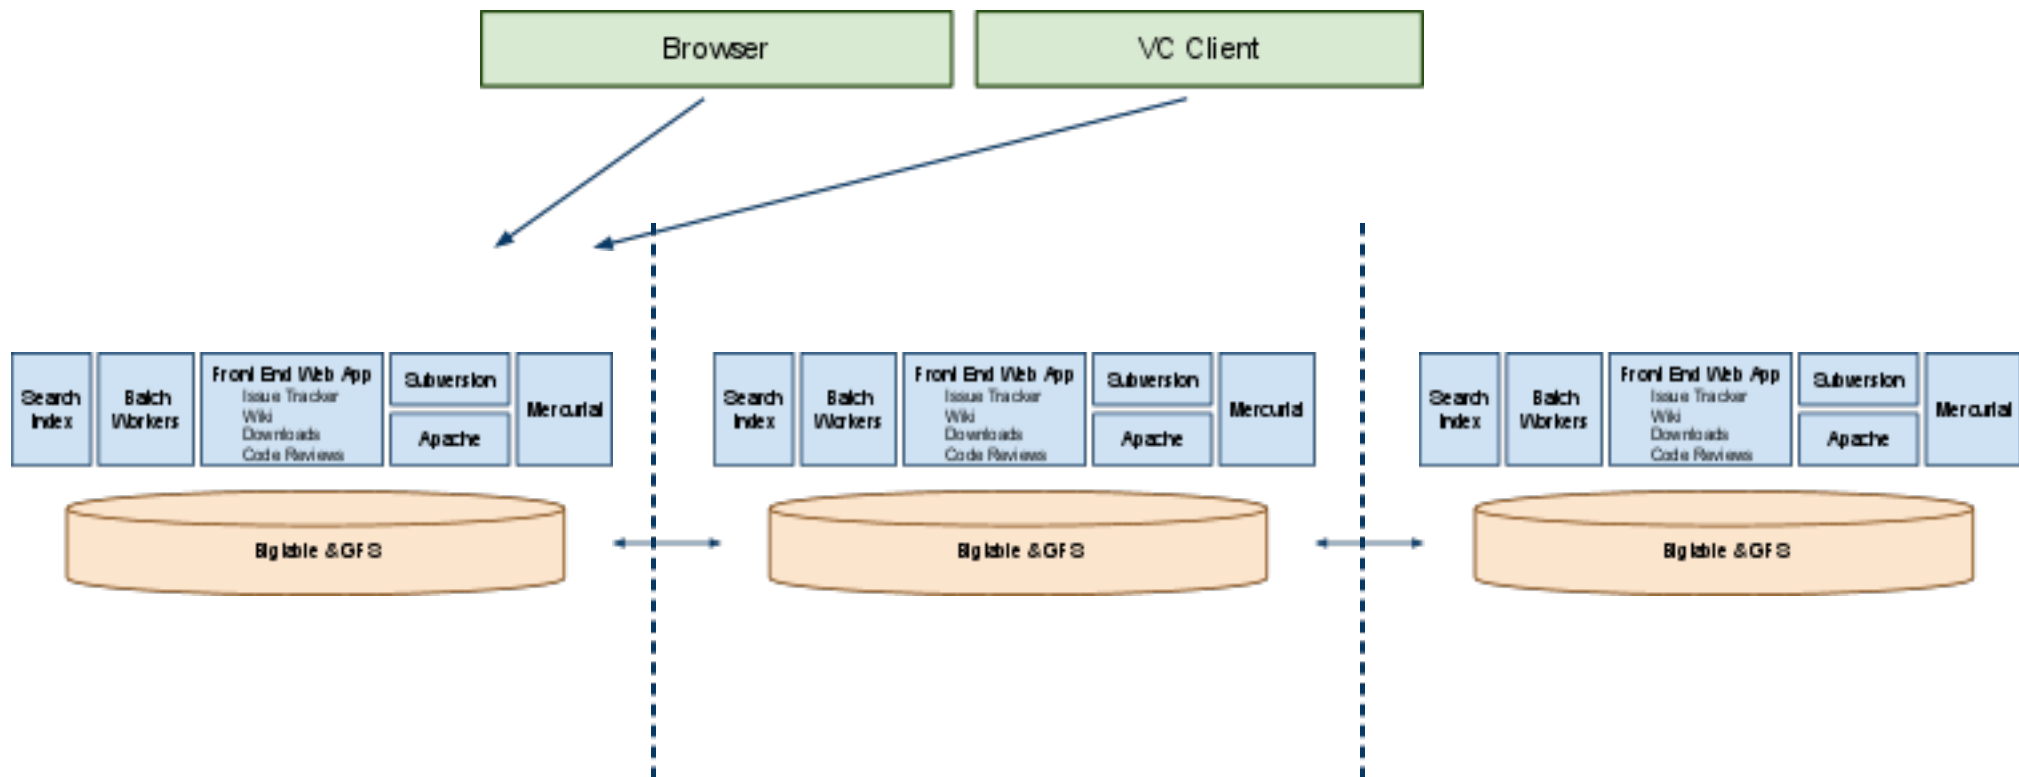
Browser

VC Client

Search Index

Batch Workers

Front End Web App
Issue Tracker
Wiki
Downloads
Code Reviews

Subversion

Apache

Mercurial

Bigtable &GFS

Search Index

Batch Workers

Front End Web App
Issue Tracker
Wiki
Downloads
Code Reviews

Subversion

Apache

Mercurial

Bigtable &GFS

Search Index

Batch Workers

Front End Web App
Issue Tracker
Wiki
Downloads
Code Reviews

Subversion

Apache

Mercurial

Bigtable &GFS